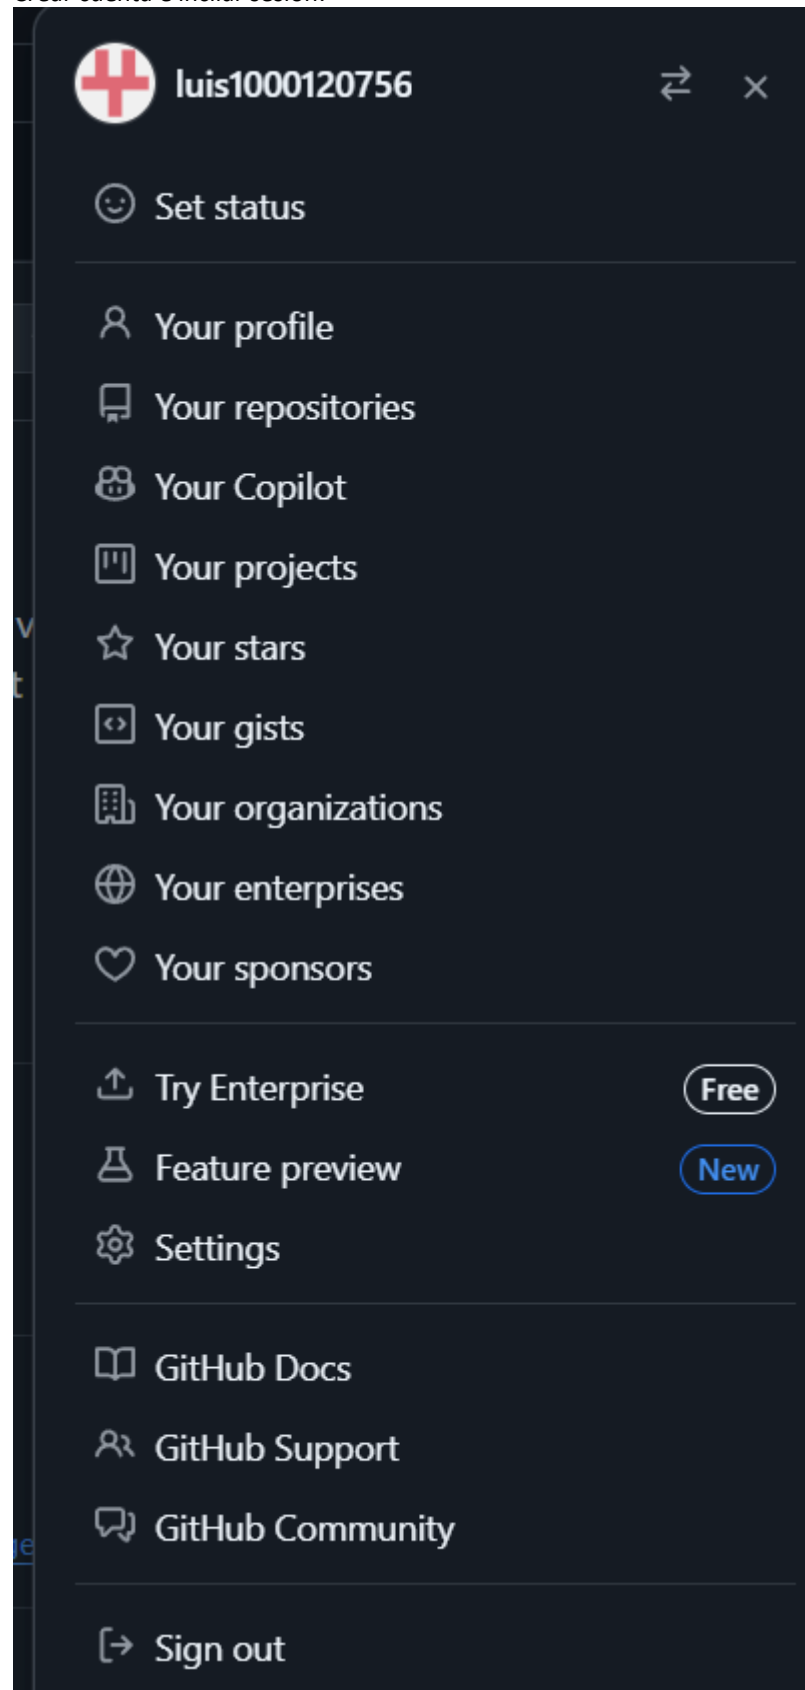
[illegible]

luis1000120756

Set status

Your profile

Your repositories

Your Copilot

Your projects

Your stars

Your gists

Your organizations

Your enterprises

Your sponsors

Try Enterprise Free

Feature preview New

Settings

GitHub Docs

GitHub Support

GitHub Community

Sign out